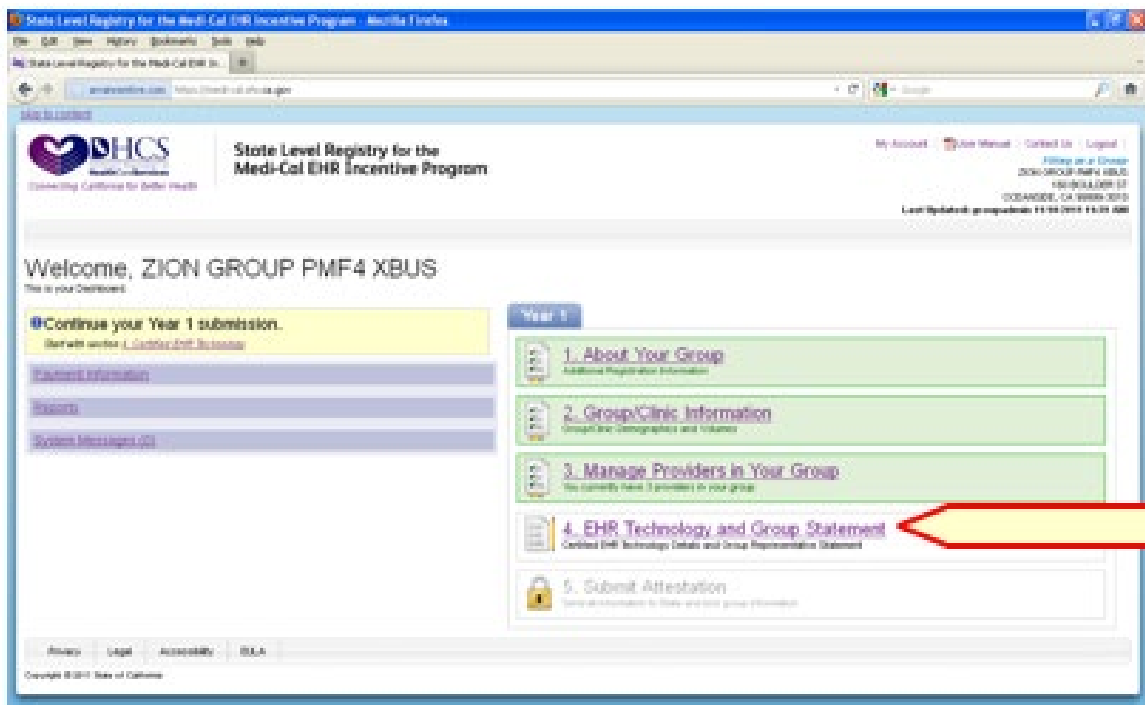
State Level Registry for the Medi-Cal EHR Incentive Program - Mozilla Firefox

File Edit View History Bookmarks Tools Help

State Level Registry for the Medi-Cal EHR In...

Skip to content

DHCS
Connecting Californians for Better Health

State Level Registry for the Medi-Cal EHR Incentive Program

My Account | User Manual | Contact Us | Logout
Filling as a Group
ZION GROUP PMF4 XBUS
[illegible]
OCEANSIDE, CA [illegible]
Last Updated: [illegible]

Welcome, ZION GROUP PMF4 XBUS
This is your Dashboard.

Continue your Year 1 submission.
Start with section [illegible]

Payment Information

Reports

System Messages (0)

Year 1

1. About Your Group
Additional Registration Information

2. Group/Clinic Information
Group/Clinic Demographics and Volumes

3. Manage Providers in Your Group
You currently have 3 providers in your group

4. EHR Technology and Group Statement
Certified EHR Technology Details and Group Representative Statement

5. Submit Attestation
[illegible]

Privacy | Legal | Accessibility | EULA

Copyright © 2011 State of California